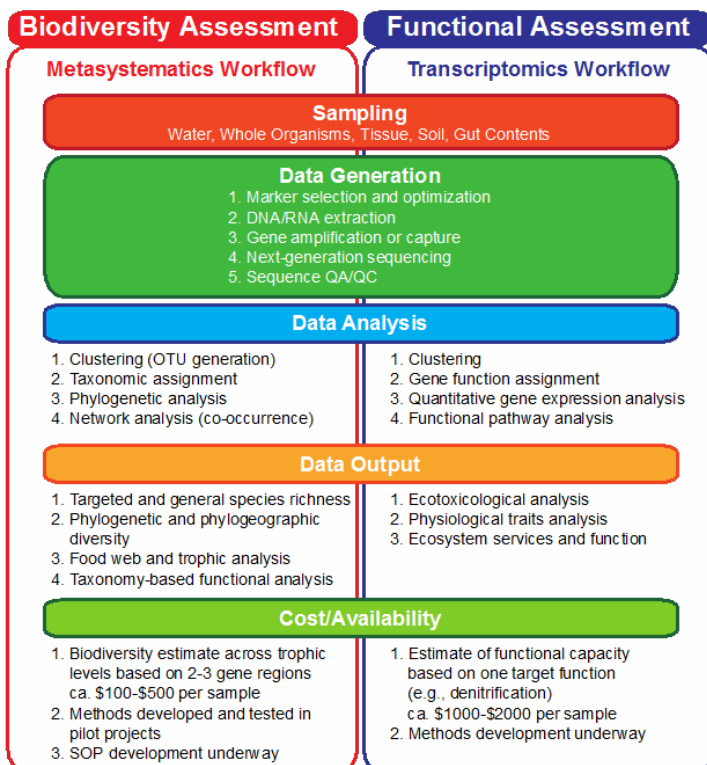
Biodiversity Assessment

Functional Assessment

Metasystematics Workflow

Transcriptomics Workflow

Sampling
Water, Whole Organisms, Tissue, Soil, Gut Contents

Data Generation
1. Marker selection and optimization
2. DNA/RNA extraction
3. Gene amplification or capture
4. Next-generation sequencing
5. Sequence QA/QC

Data Analysis

1. Clustering (OTU generation)
2. Taxonomic assignment
3. Phylogenetic analysis
4. Network analysis (co-occurrence)

1. Clustering
2. Gene function assignment
3. Quantitative gene expression analysis
4. Functional pathway analysis

Data Output

1. Targeted and general species richness
2. Phylogenetic and phylogeographic diversity
3. Food web and trophic analysis
4. Taxonomy-based functional analysis

1. Ecotoxicological analysis
2. Physiological traits analysis
3. Ecosystem services and function

Cost/Availability

1. Biodiversity estimate across trophic levels based on 2-3 gene regions ca. \$100-\$500 per sample
2. Methods developed and tested in pilot projects
3. SOP development underway

1. Estimate of functional capacity based on one target function (e.g., denitrification) ca. \$1000-\$2000 per sample
2. Methods development underway